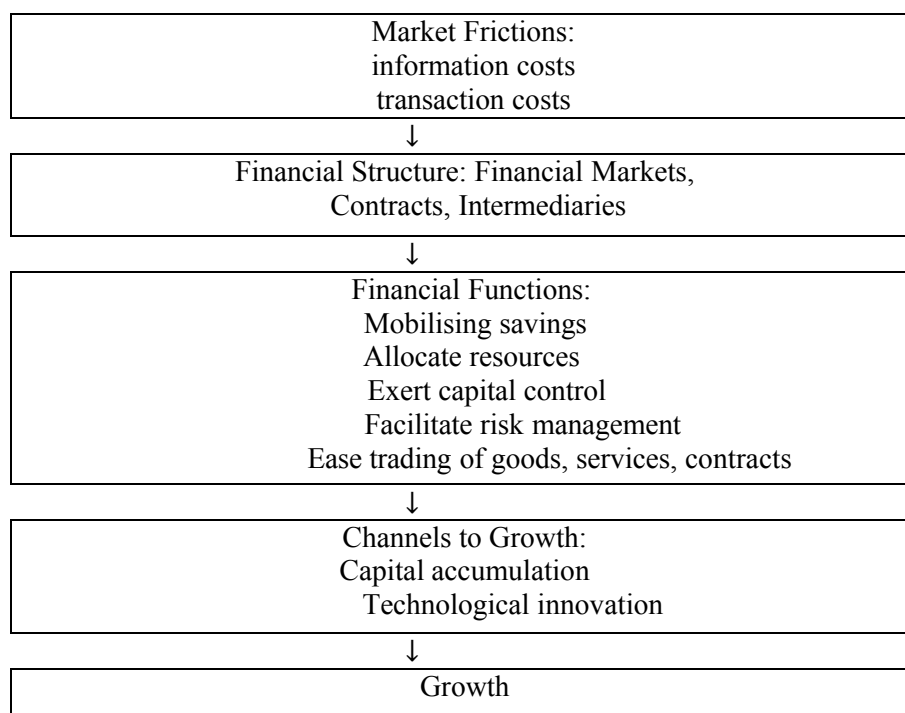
Market Frictions:
information costs
transaction costs

↓

Financial Structure: Financial Markets,
Contracts, Intermediaries

↓

Financial Functions:
Mobilising savings
Allocate resources
Exert capital control
Facilitate risk management
Ease trading of goods, services, contracts

↓

Channels to Growth:
Capital accumulation
Technological innovation

↓

Growth